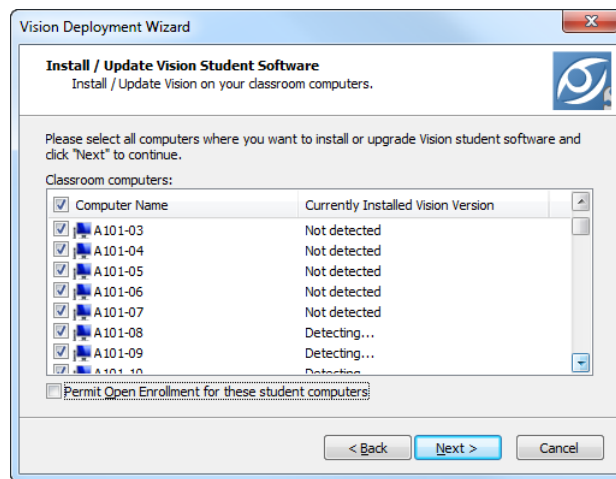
Vision Deployment Wizard

Install / Update Vision Student Software
Install / Update Vision on your classroom computers.

Please select all computers where you want to install or upgrade Vision student software and click "Next" to continue.

Classroom computers:

| Computer Name | Currently Installed Vision Version |
|---|---|
| A101-03 | Not detected |
| A101-04 | Not detected |
| A101-05 | Not detected |
| A101-06 | Not detected |
| A101-07 | Not detected |
| A101-08 | Detecting... |
| A101-09 | Detecting... |
| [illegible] | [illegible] |

Permit Open Enrollment for these student computers

< Back   Next >   Cancel